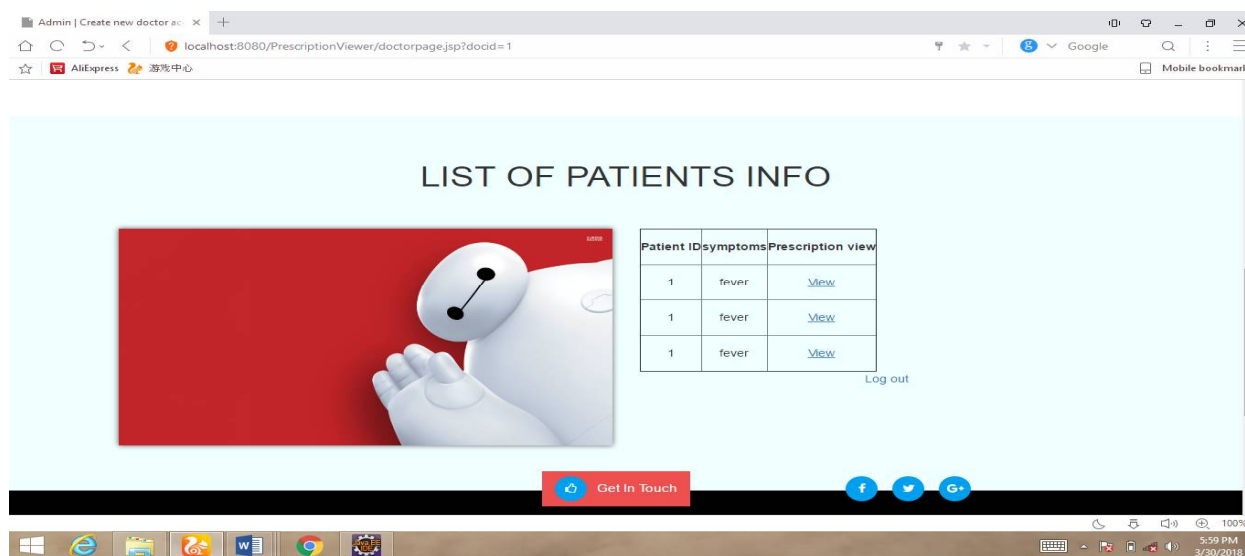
Admin | Create new doctor ac ×

localhost:8080/PrescriptionViewer/doctorpage.jsp?docid=1

Google

AliExpress 游戏中心

Mobile bookmarks

LIST OF PATIENTS INFO

| Patient ID | symptoms | Prescription view |
|---|---|---|
| 1 | fever | View |
| 1 | fever | View |
| 1 | fever | View |

Log out

Get In Touch

f

G+

100%

5:59 PM
3/30/2018